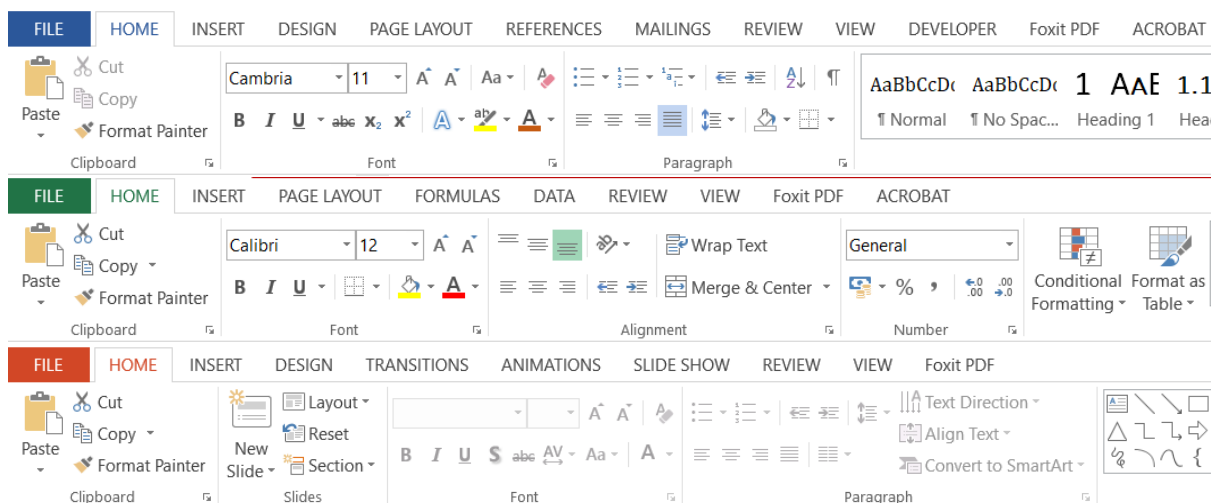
FILE HOME INSERT DESIGN PAGE LAYOUT REFERENCES MAILINGS REVIEW VIEW DEVELOPER Foxit PDF ACROBAT

Paste Cut Copy Format Painter Clipboard

Cambria 11 A A Aa B I U abc $x_2$ $x^2$ A A Font

Paragraph

AaBbCcDc AaBbCcDc 1 AAE 1.1
¶ Normal ¶ No Spac... Heading 1 Hea

FILE HOME INSERT PAGE LAYOUT FORMULAS DATA REVIEW VIEW Foxit PDF ACROBAT

Paste Cut Copy Format Painter Clipboard

Calibri 12 A A B I U A Font

Wrap Text Merge & Center Alignment

General % , .0 .00 .00 .0 Number

Conditional Formatting Format as Table

FILE HOME INSERT DESIGN TRANSITIONS ANIMATIONS SLIDE SHOW REVIEW VIEW Foxit PDF

Paste Cut Copy Format Painter Clipboard

New Slide Layout Reset Section Slides

A A B I U S abc AV Aa A Font

Text Direction Align Text Convert to SmartArt Paragraph